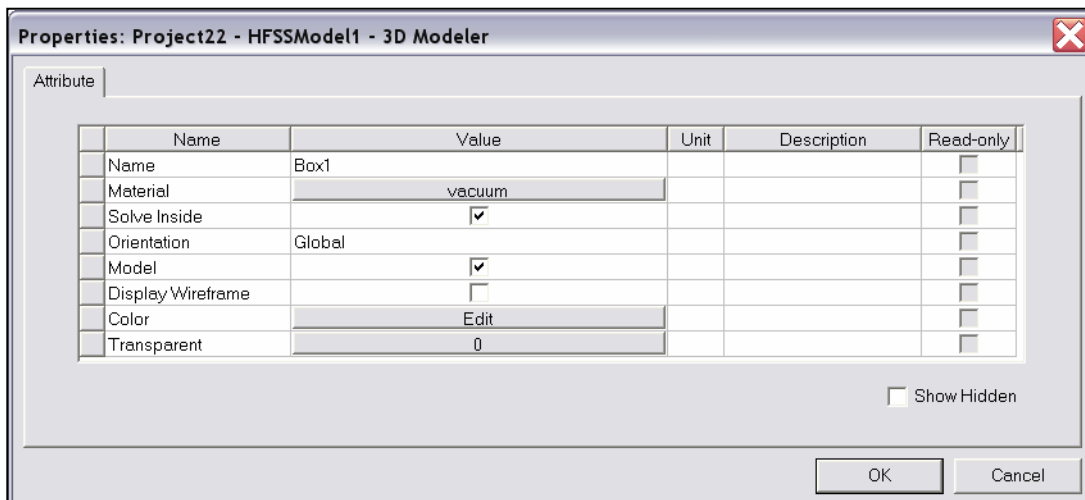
Properties: Project22 - HFSSModel1 - 3D Modeler

Attribute

| Name | Value | Unit | Description | Read-only |
|---|---|---|---|---|
| Name | Box1 | | | |
| Material | vacuum | | | |
| Solve Inside | ☑ | | | |
| Orientation | Global | | | |
| Model | ☑ | | | |
| Display Wireframe | ☐ | | | |
| Color | Edit | | | |
| Transparent | 0 | | | |

Show Hidden

OK

Cancel